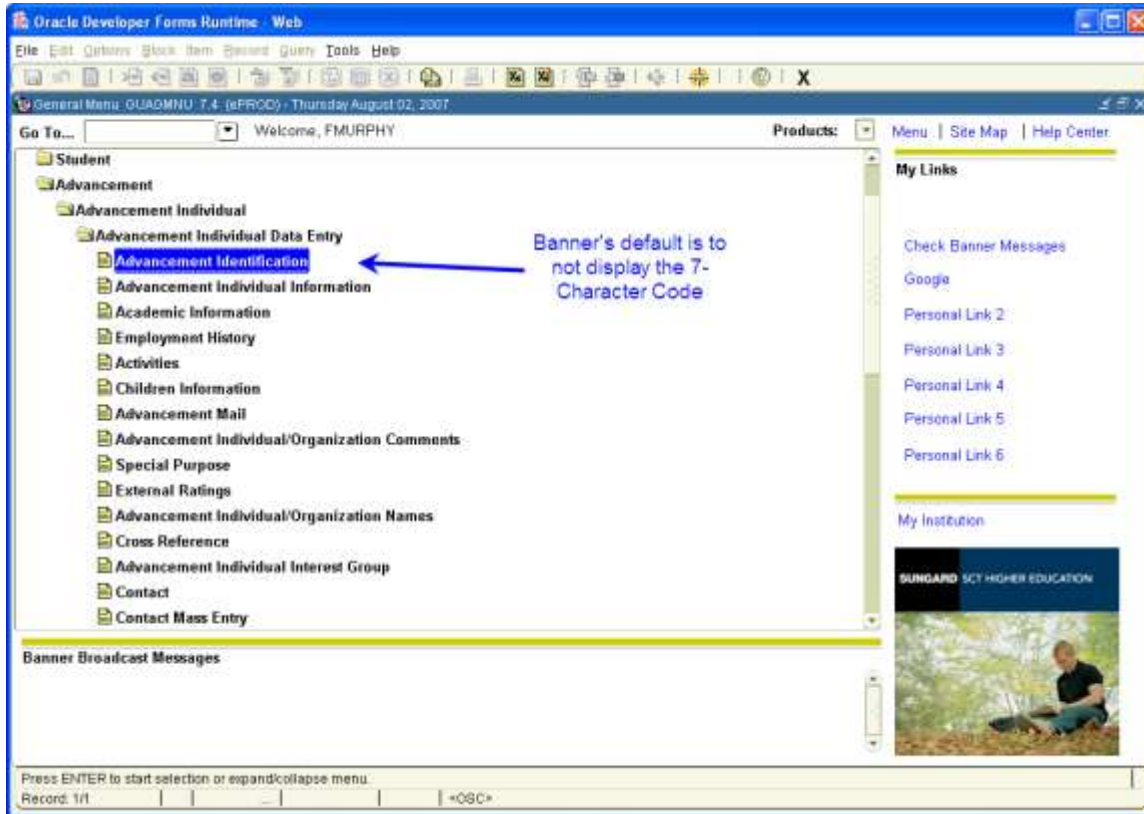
Oracle Developer Forms Runtime - Web

File Edit Options Block Item Record Query Tools Help

General Menu GUAGMNU 7.4 (ePROD) - Thursday August 02, 2007

Go To... Welcome, FMURPHY Products: Menu | Site Map | Help Center

Student
Advancement
Advancement Individual
Advancement Individual Data Entry
Advancement Identification
Advancement Individual Information
Academic Information
Employment History
Activities
Children Information
Advancement Mail
Advancement Individual/Organization Comments
Special Purpose
External Ratings
Advancement Individual/Organization Names
Cross Reference
Advancement Individual Interest Group
Contact
Contact Mass Entry

Banner's default is to not display the 7-Character Code

My Links

Check Banner Messages
Google
Personal Link 2
Personal Link 3
Personal Link 4
Personal Link 5
Personal Link 6

My Institution

SUNGARD SCT HIGHER EDUCATION

Banner Broadcast Messages

Press ENTER to start selection or expand/collapse menu.
Record: 1/1 <OSC>